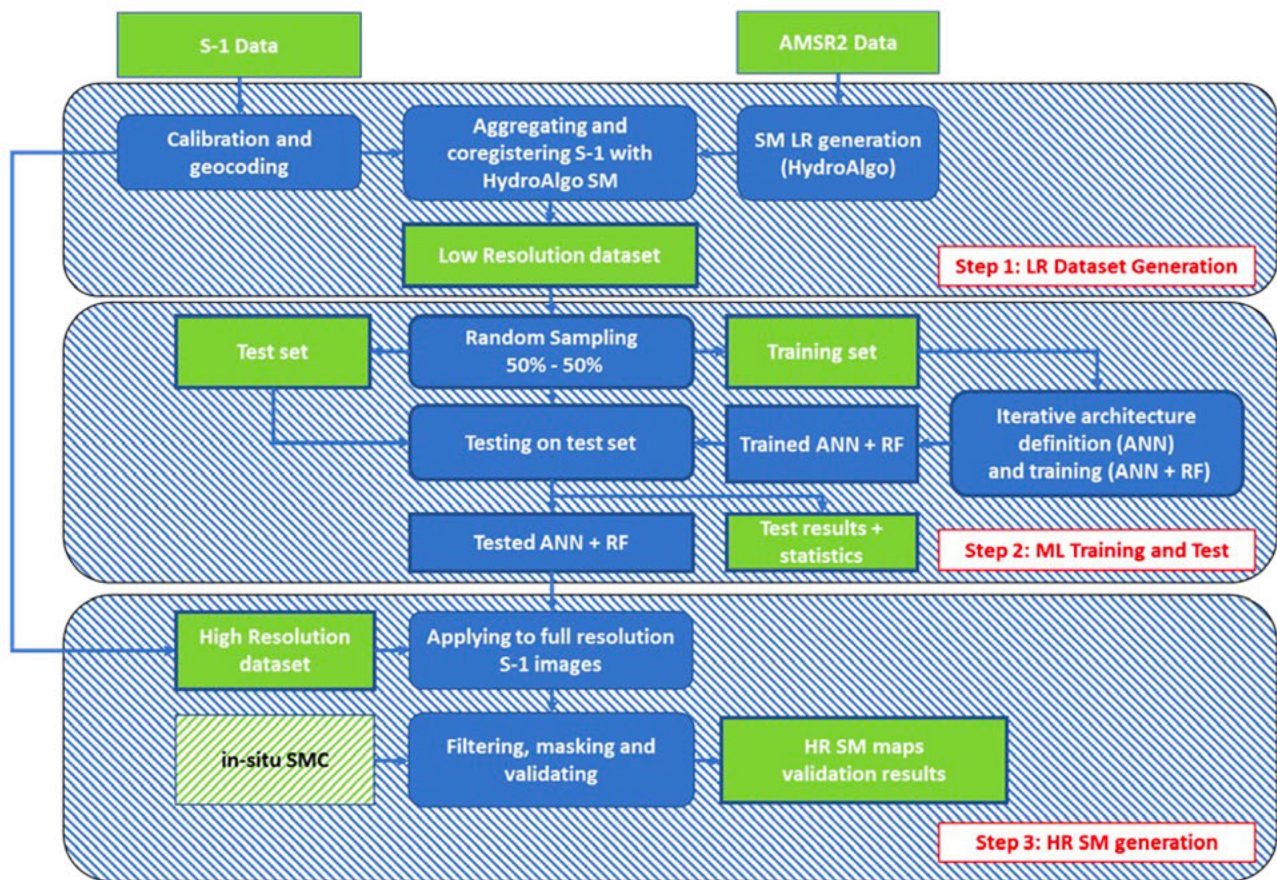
S-1 Data

AMSR2 Data

Calibration and geocoding

Aggregating and coregistering S-1 with HydroAlgo SM

SM LR generation (HydroAlgo)

Low Resolution dataset

Step 1: LR Dataset Generation

Test set

Random Sampling 50% - 50%

Training set

Testing on test set

Trained ANN + RF

Iterative architecture definition (ANN) and training (ANN + RF)

Tested ANN + RF

Test results + statistics

Step 2: ML Training and Test

High Resolution dataset

Applying to full resolution S-1 images

in-situ SMC

Filtering, masking and validating

HR SM maps validation results

Step 3: HR SM generation